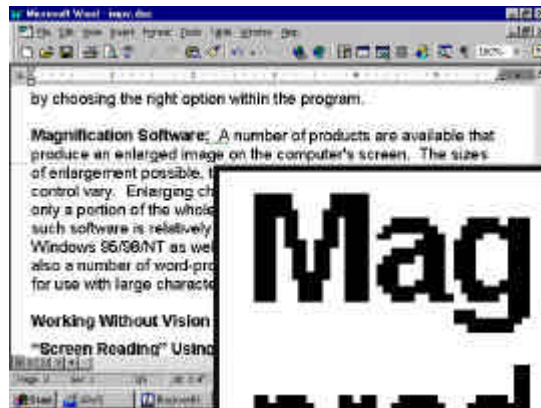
Microsoft Word - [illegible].doc

File Edit View Insert Format Tools Table Window Help

by choosing the right option within the program.

Magnification Software: A number of products are available that produce an enlarged image on the computer's screen. The sizes of enlargement possible, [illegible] control vary. Enlarging ch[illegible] only a portion of the whole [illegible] such software is relatively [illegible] Windows 95/98/NT as wel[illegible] also a number of word-pro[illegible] for use with large characte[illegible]

Working Without Vision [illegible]

"Screen Reading" Usin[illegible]

Mag

Start